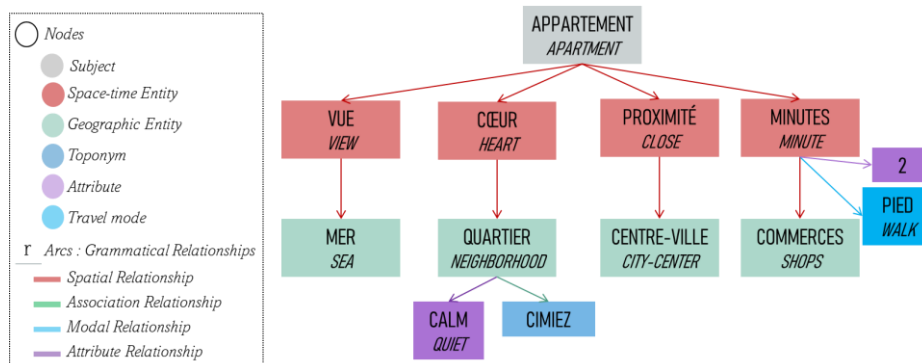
Nodes
Subject
Space-time Entity
Geographic Entity
Toponym
Attribute
Travel mode
r Arcs : Grammatical Relationships
Spatial Relationship
Association Relationship
Modal Relationship
Attribute Relationship

APPARTEMENT
APARTMENT

VUE
VIEW

CŒUR
HEART

PROXIMITÉ
CLOSE

MINUTES
MINUTE

2

MER
SEA

QUARTIER
NEIGHBORHOOD

CENTRE-VILLE
CITY-CENTER

COMMERCES
SHOPS

PIED
WALK

CALM
QUIET

CIMIEZ